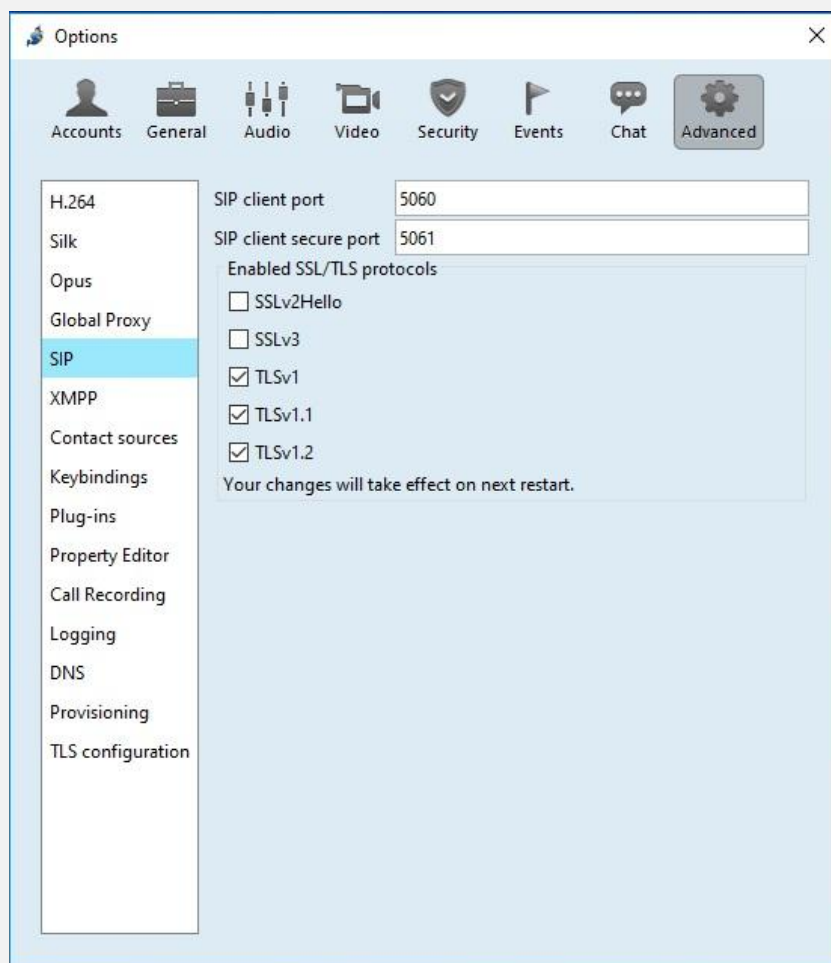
Options
×
Accounts General Audio Video Security Events Chat Advanced

H.264
Silk
Opus
Global Proxy
SIP
XMPP
Contact sources
Keybindings
Plug-ins
Property Editor
Call Recording
Logging
DNS
Provisioning
TLS configuration

SIP client port 5060
SIP client secure port 5061
Enabled SSL/TLS protocols
☐ SSLv2Hello
☐ SSLv3
☑ TLSv1
☑ TLSv1.1
☑ TLSv1.2
Your changes will take effect on next restart.